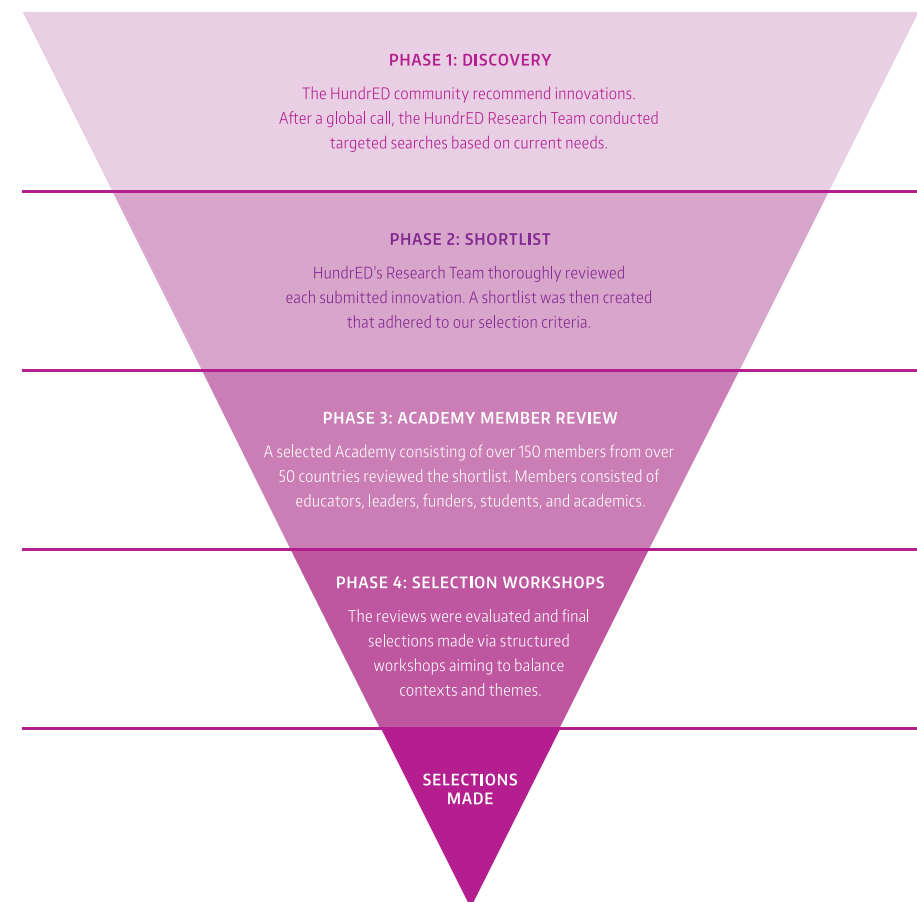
PHASE 1: DISCOVERY

The HundrED community recommend innovations. After a global call, the HundrED Research Team conducted targeted searches based on current needs.

PHASE 2: SHORTLIST

HundrED's Research Team thoroughly reviewed each submitted innovation. A shortlist was then created that adhered to our selection criteria.

PHASE 3: ACADEMY MEMBER REVIEW

A selected Academy consisting of over 150 members from over 50 countries reviewed the shortlist. Members consisted of educators, leaders, funders, students, and academics.

PHASE 4: SELECTION WORKSHOPS

The reviews were evaluated and final selections made via structured workshops aiming to balance contexts and themes.

SELECTIONS MADE